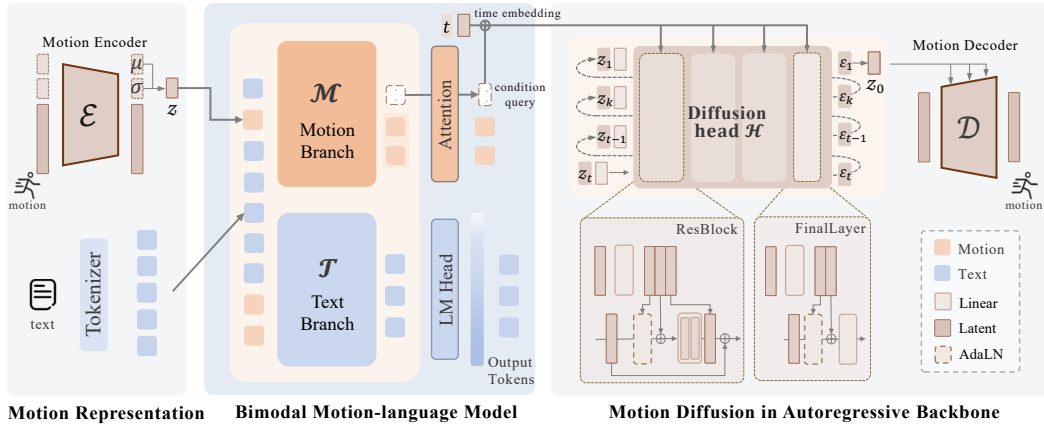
Motion Encoder
$\mathcal{E}$
$\mu$
$\sigma$
$z$
motion
text
Tokenizer
$t$
time embedding
$\mathcal{M}$
Motion Branch
Attention
condition query
$\mathcal{T}$
Text Branch
LM Head
Output Tokens
$z_1$
$z_k$
$z_{t-1}$
$z_t$
Diffusion head $\mathcal{H}$
$\varepsilon_1$
$\varepsilon_k$
$\varepsilon_{t-1}$
$\varepsilon_t$
$z_0$
Motion Decoder
$\mathcal{D}$
motion
ResBlock
FinalLayer
Motion
Text
Linear
Latent
AdaLN
Motion Representation
Bimodal Motion-language Model
Motion Diffusion in Autoregressive Backbone